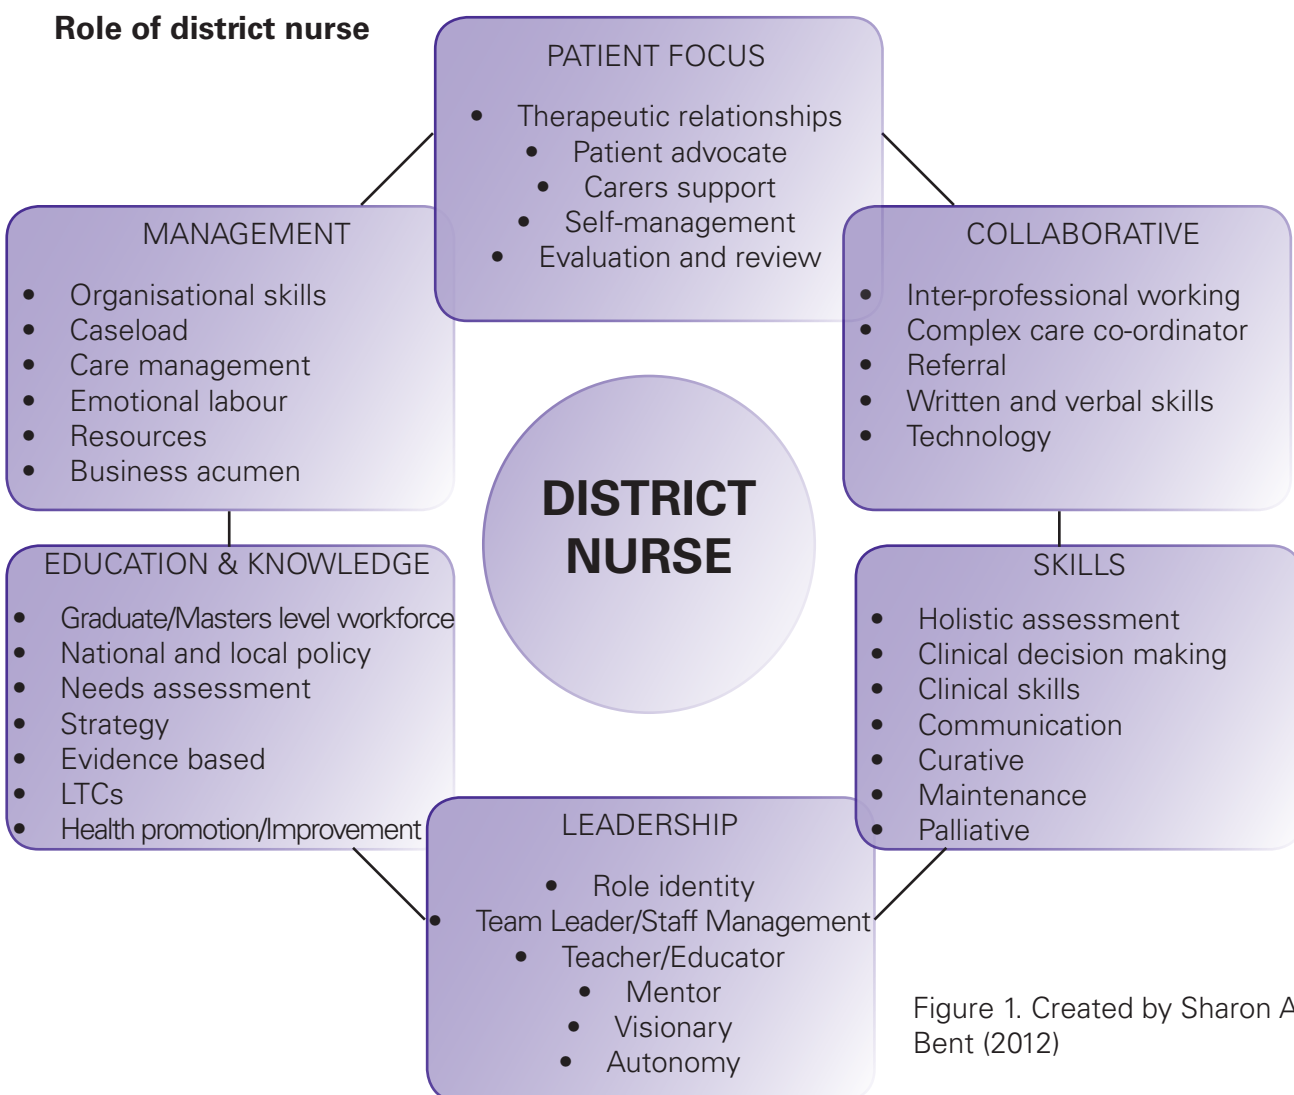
**Role of district nurse**

PATIENT FOCUS

- Therapeutic relationships
- Patient advocate
- Carers support
- Self-management
- Evaluation and review

MANAGEMENT

- Organisational skills
- Caseload
- Care management
- Emotional labour
- Resources
- Business acumen

COLLABORATIVE

- Inter-professional working
- Complex care co-ordinator
- Referral
- Written and verbal skills
- Technology

DISTRICT NURSE

EDUCATION & KNOWLEDGE

- Graduate/Masters level workforce
- National and local policy
- Needs assessment
- Strategy
- Evidence based
- LTCs
- Health promotion/Improvement

SKILLS

- Holistic assessment
- Clinical decision making
- Clinical skills
- Communication
- Curative
- Maintenance
- Palliative

LEADERSHIP

- Role identity
- Team Leader/Staff Management
- Teacher/Educator
- Mentor
- Visionary
- Autonomy

Figure 1. Created by Sharon A Bent (2012)